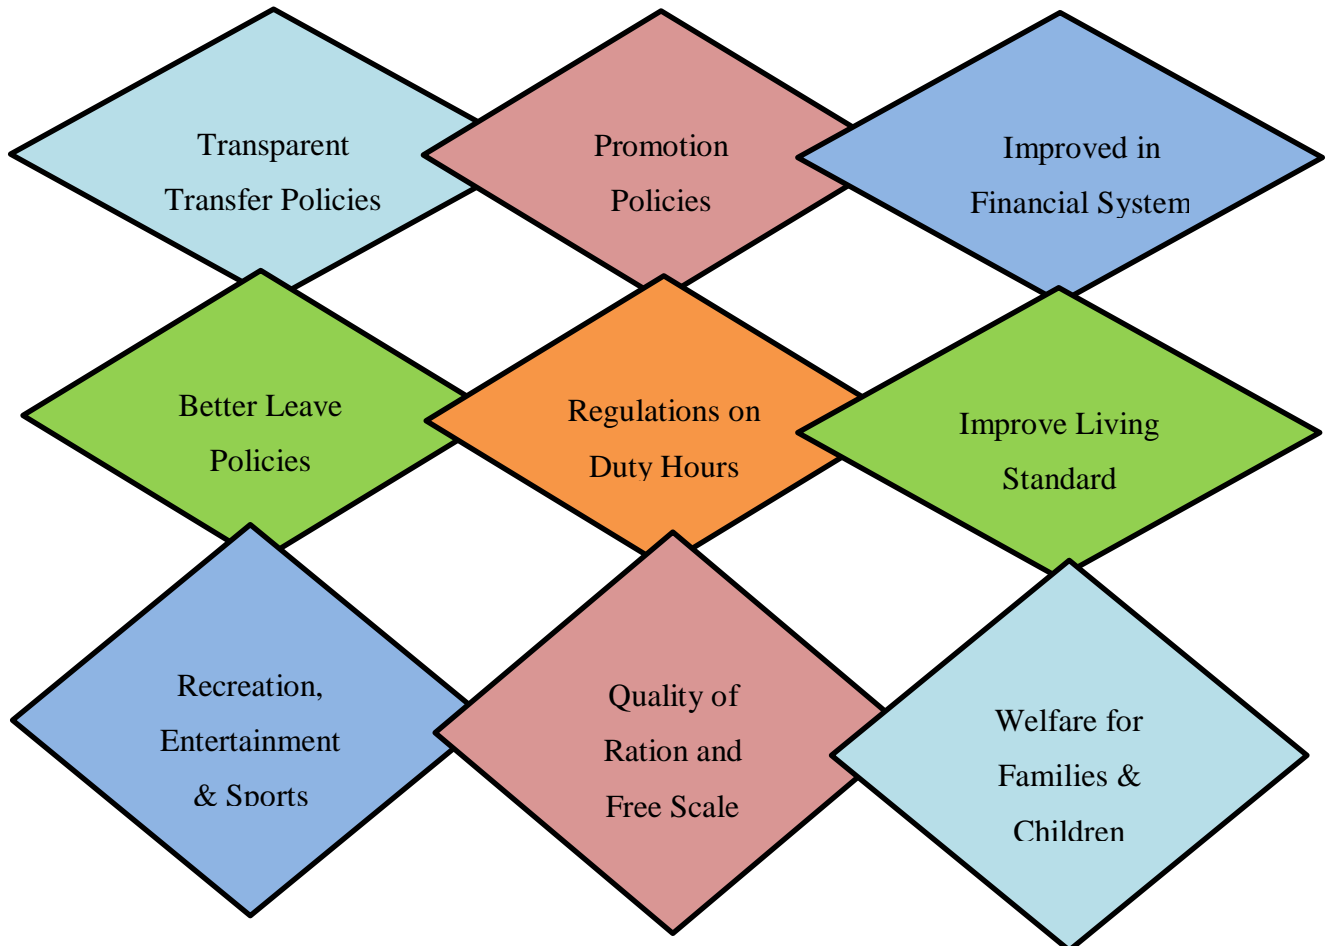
Transparent Transfer Policies

Promotion Policies

Improved in Financial System

Better Leave Policies

Regulations on Duty Hours

Improve Living Standard

Recreation, Entertainment & Sports

Quality of Ration and Free Scale

Welfare for Families & Children